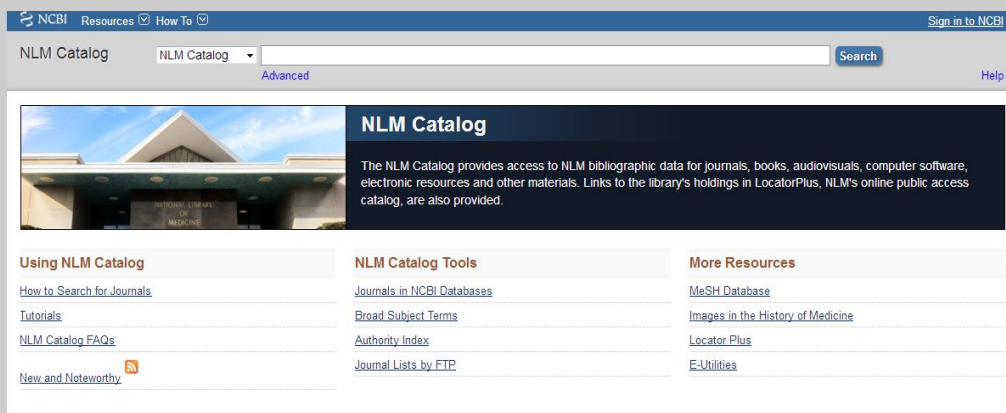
NCBI Resources How To

Sign in to NCBI

NLM Catalog

NLM Catalog

Search

Advanced

Help

NATIONAL LIBRARY OF MEDICINE

NLM Catalog

The NLM Catalog provides access to NLM bibliographic data for journals, books, audiovisuals, computer software, electronic resources and other materials. Links to the library's holdings in LocatorPlus, NLM's online public access catalog, are also provided.

Using NLM Catalog

How to Search for Journals

Tutorials

NLM Catalog FAQs

New and Noteworthy

NLM Catalog Tools

Journals in NCBI Databases

Broad Subject Terms

Authority Index

Journal Lists by FTP

More Resources

MeSH Database

Images in the History of Medicine

Locator Plus

E-Utilities